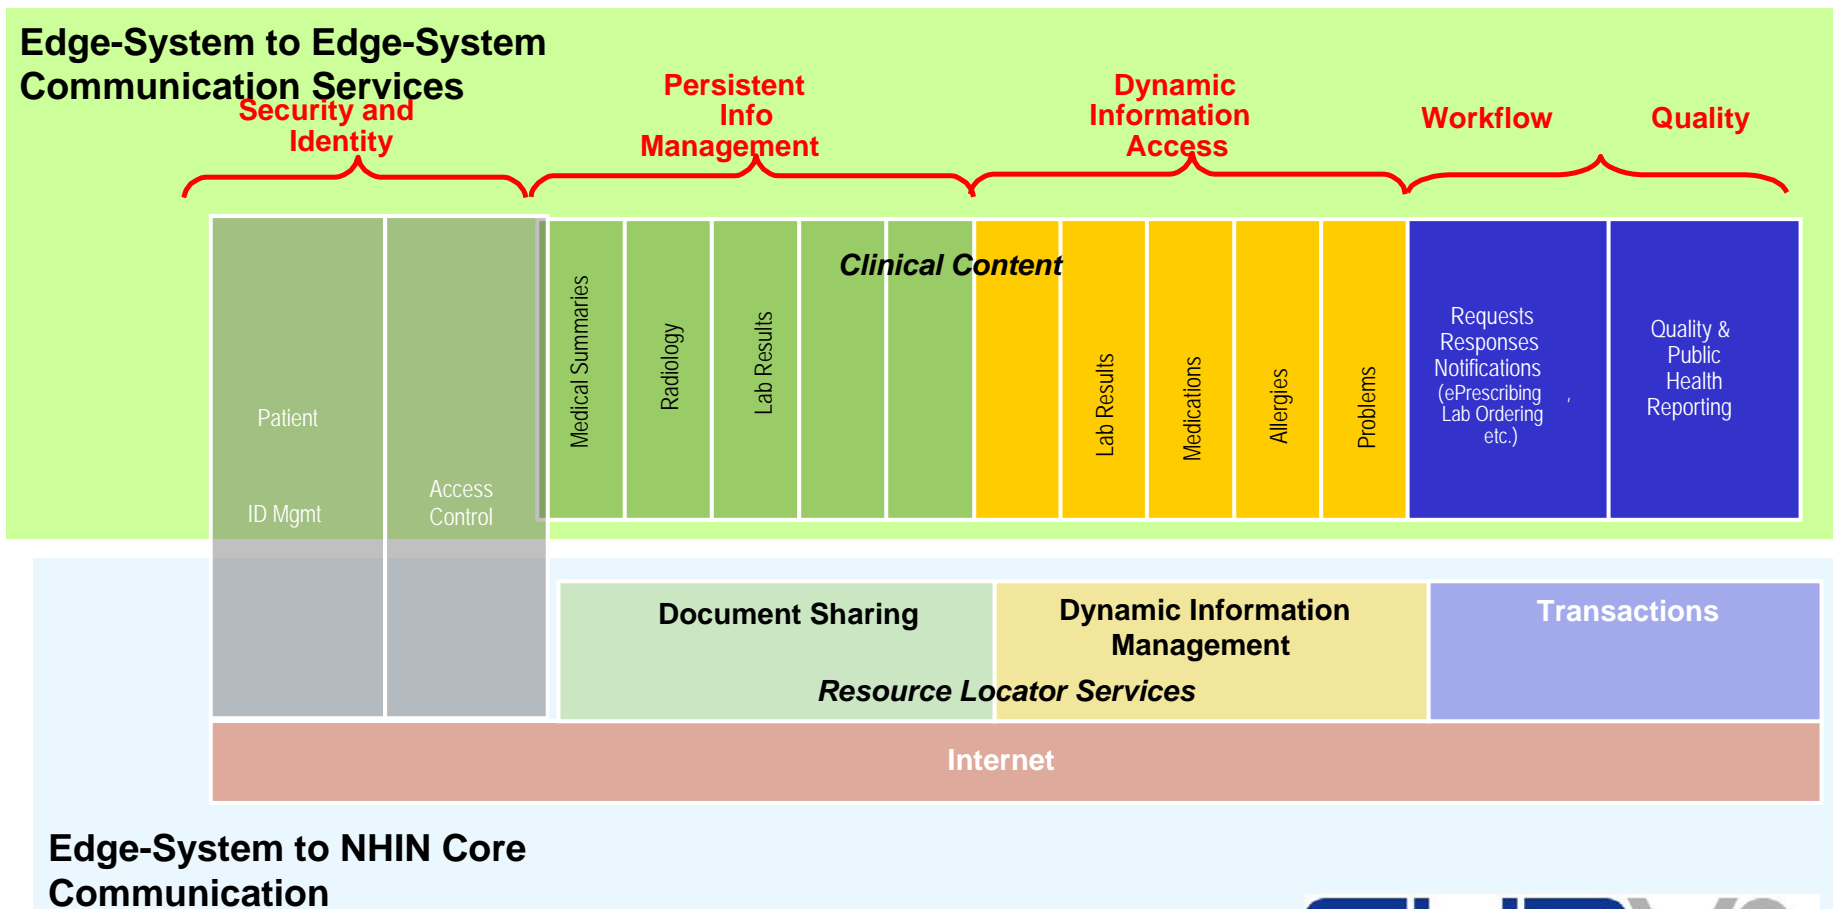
Edge-System to Edge-System Communication Services

Security and Identity

Persistent Info Management

Dynamic Information Access

Workflow

Quality

Patient

ID Mgmt

Access Control

Medical Summaries

Radiology

Lab Results

Clinical Content

Lab Results

Medications

Allergies

Problems

Requests Responses Notifications (ePrescribing Lab Ordering etc.)

Quality & Public Health Reporting

Document Sharing

Dynamic Information Management

Resource Locator Services

Transactions

Internet

Edge-System to NHIN Core Communication